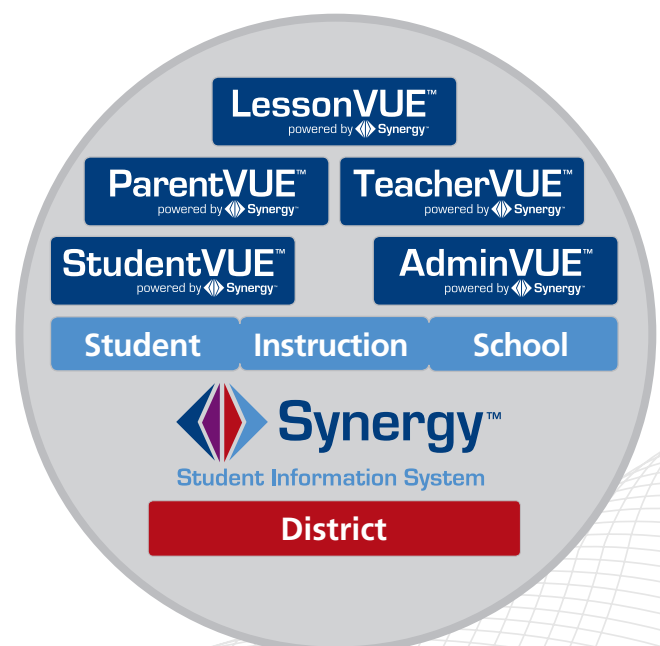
LessonVUE™
powered by Synergy™

ParentVUE™
powered by Synergy™

TeacherVUE™
powered by Synergy™

StudentVUE™
powered by Synergy™

AdminVUE™
powered by Synergy™

Student

Instruction

School

Synergy™

Student Information System

District